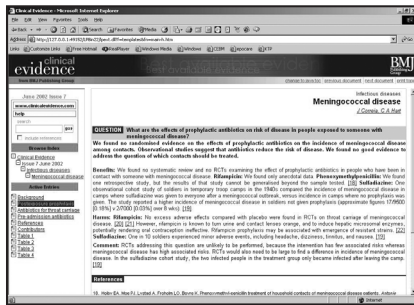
Clinical Evidence - Microsoft Internet Explorer

File Edit View Favorites Tools Help

Back Search Favorites Media

Address http://127.0.0.1:4915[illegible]

Links Customize Links Free Hotmail RealPlayer Windows Media Windows ICBM eppocrate KTP

clinical evidence

BMJ Publishing Group

Issue 7 BMJ Publishing Group

change to java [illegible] previous document next document

June 2002 Issue 7

www.clinicalevidence.com

help

search

go

Browse Index

Clinical Evidence
Issue 7 June 2002
Infectious diseases
Meningococcal disease

Active Entries

Background
Antibiotics for prophylaxis
Antibiotics for throat carriage
Pre admission antibiotics
References
Contributors
Table 1
Table 2
Table 3
Table 4

Infectious diseases

Meningococcal disease

J Correia, C A Hart

QUESTION What are the effects of prophylactic antibiotics on risk of disease in people exposed to someone with meningococcal disease?

We found no randomised evidence on the effects of prophylactic antibiotics on the incidence of meningococcal disease among contacts. Observational studies suggest that antibiotics reduce the risk of disease. We found no good evidence to address the question of which contacts should be treated.

Benefits: We found no systematic review and no RCTs examining the effect of prophylactic antibiotics in people who have been in contact with someone with meningococcal disease. Rifampicin: We found only anecdotal data. Phenoxymethylpenicillin: We found one retrospective study, but the results of that study cannot be generalised beyond the sample tested. [18] Sulfadiazine: One observational cohort study of soldiers in temporary troop camps in the 1940s compared the incidence of meningococcal disease in camps where sulfadiazine was given to everyone after a meningococcal outbreak, versus incidence in camps where no prophylaxis was given. The study reported a higher incidence of meningococcal disease in soldiers not given prophylaxis (approximate figures 11/9600 [0.18%] v 2/3000 [0.03%] over 8 wks). [19]

Harms: Rifampicin: No excess adverse effects compared with placebo were found in RCTs on throat carriage of meningococcal disease. [20] [21] However, rifampicin is known to turn urine and contact lenses orange, and to reduce hepatic microsomal enzymes, potentially rendering oral contraception ineffective. Rifampicin prophylaxis may be associated with emergence of resistant strains. [22] Sulfadiazine: One in 10 soldiers experienced minor adverse events, including headache, dizziness, tinnitus, and nausea. [19]

Comment: RCTs addressing this question are unlikely to be performed, because the intervention has been associated risk whereas meningococcal disease has high associated risks. RCTs would also need to be large to find a difference in incidence of meningococcal disease. In the sulfadiazine cohort study, the two infected people in the treatment group only became infected after leaving the camp. [19]

References

18. Hoiby EA, Moe PJ, Lystad A, Froholm LO, Bovre K. Phenoxymethyl-penicillin treatment of household contacts of meningococcal disease patients. Antimi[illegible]

Internet